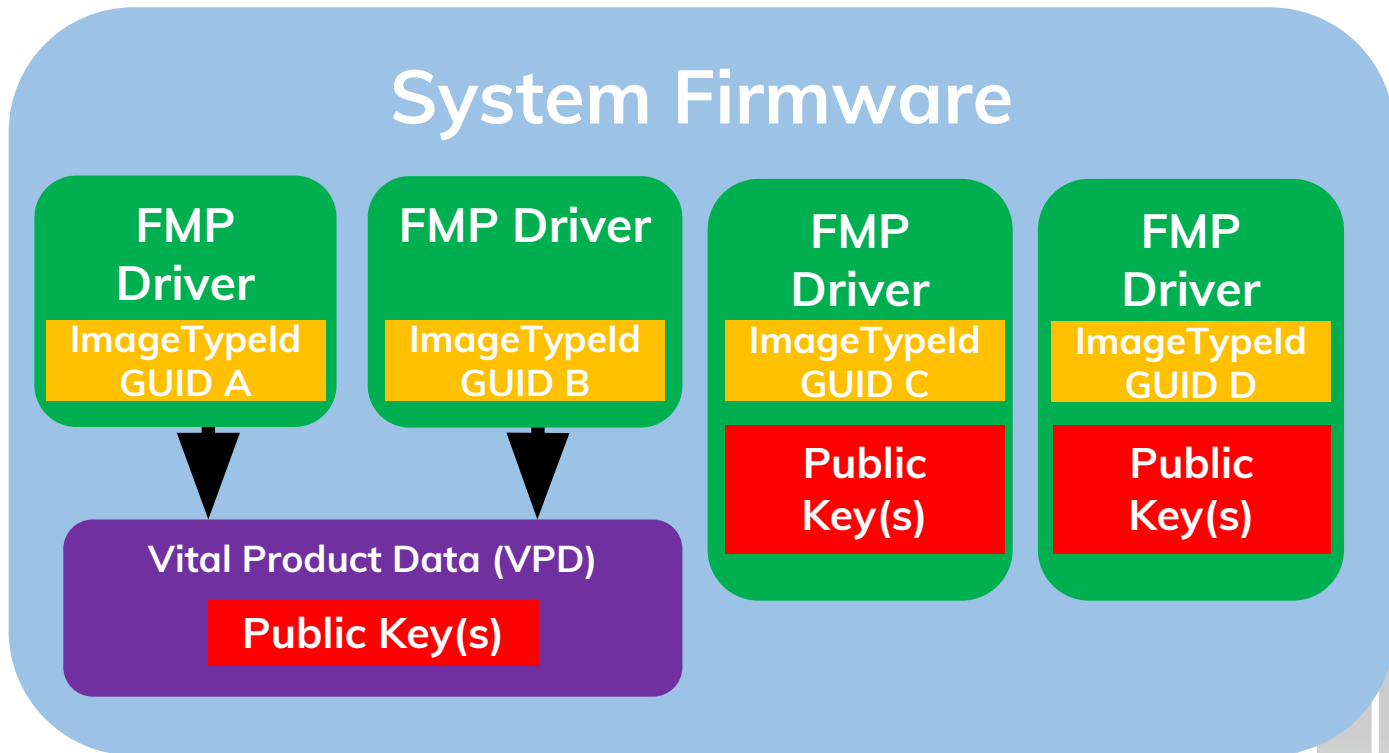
System Firmware

FMP Driver
ImageTypeId GUID A

FMP Driver
ImageTypeId GUID B

FMP Driver
ImageTypeId GUID C
Public Key(s)

FMP Driver
ImageTypeId GUID D
Public Key(s)

Vital Product Data (VPD)
Public Key(s)